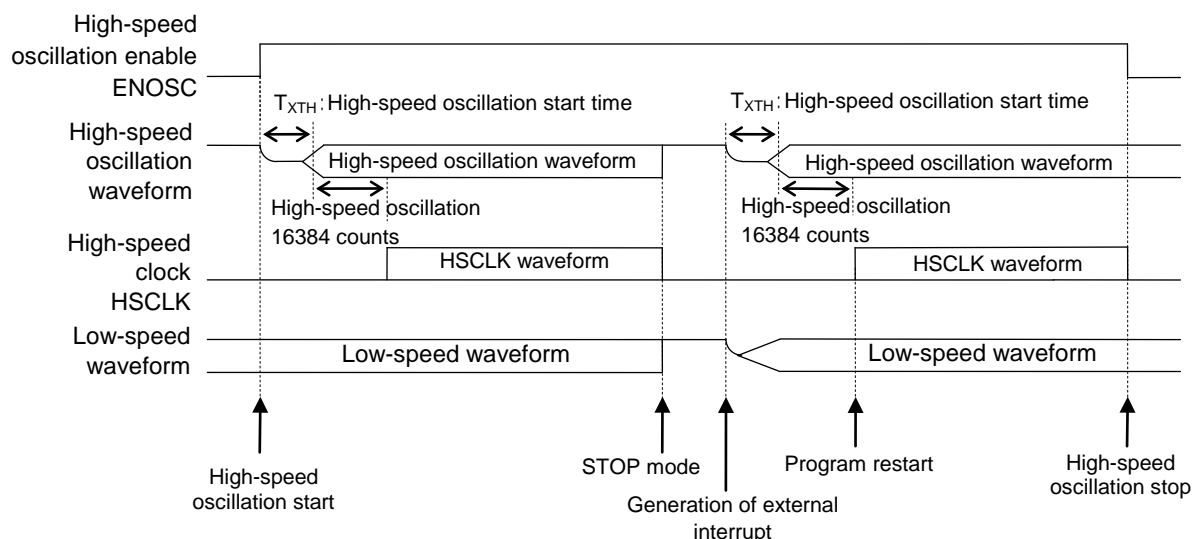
High-speed oscillation enable ENOSC

$T_{XTH}$: High-speed oscillation start time

$T_{XTH}$: High-speed oscillation start time

High-speed oscillation waveform

High-speed oscillation waveform

High-speed oscillation waveform

High-speed oscillation 16384 counts

High-speed oscillation 16384 counts

High-speed clock HSCLK

HSCLK waveform

HSCLK waveform

Low-speed waveform

Low-speed waveform

Low-speed waveform

High-speed oscillation start

STOP mode

Generation of external interrupt

Program restart

High-speed oscillation stop